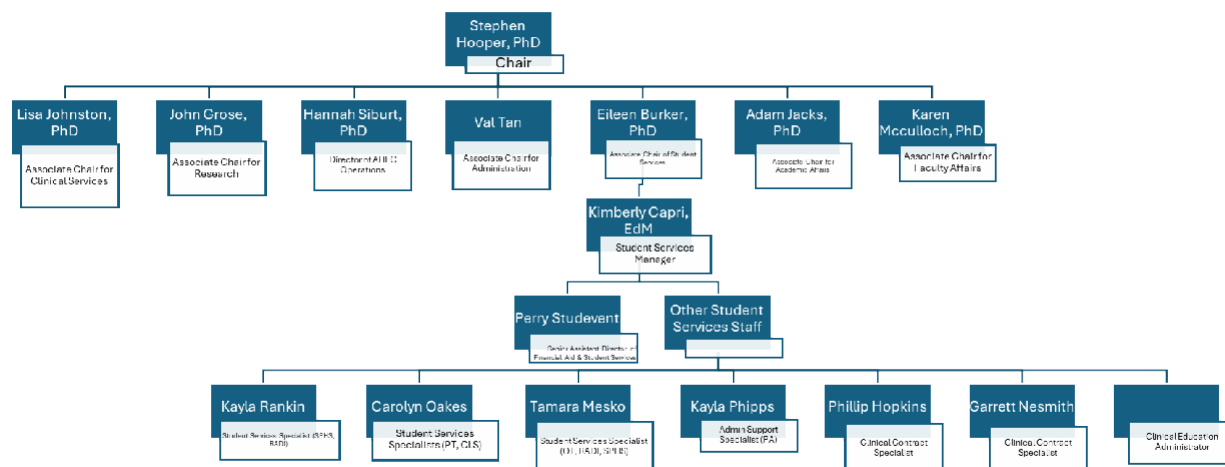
Stephen Hooper, PhD
Chair

Lisa Johnston, PhD
Associate Chair for Clinical Services

John Grose, PhD
Associate Chair for Research

Hannah Siburt, PhD
Director of AHS Operations

Val Tan
Associate Chair for Administration

Eileen Burker, PhD
Associate Chair of Student Services

Adam Jacks, PhD
Associate Chair for Academic Affairs

Karen Mcculloch, PhD
Associate Chair for Faculty Affairs

Kimberly Capri, EdM
Student Services Manager

Perry Studevent
Senior Assistant Director of Financial Aid & Student Services

Other Student Services Staff

Kayla Rankin
Student Services Specialist (SPHS, RADI)

Carolyn Oakes
Student Services Specialists (PT, CLS)

Tamara Mesko
Student Services Specialist (OT, RADI, SPHS)

Kayla Phipps
Admin Support Specialist (PA)

Phillip Hopkins
Clinical Contract Specialist

Garrett Nesmith
Clinical Contract Specialist

Clinical Education Administrator